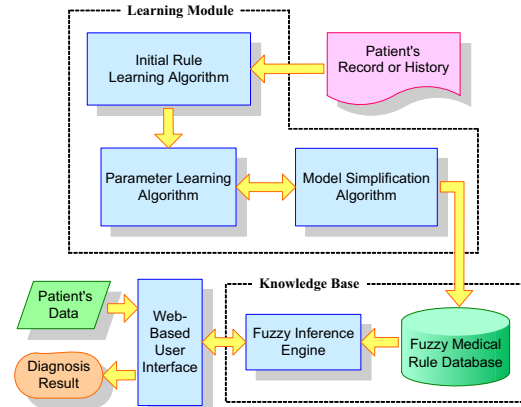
Learning Module

Initial Rule Learning Algorithm

Patient's Record or History

Parameter Learning Algorithm

Model Simplification Algorithm

Knowledge Base

Patient's Data

Web-Based User Interface

Fuzzy Inference Engine

Fuzzy Medical Rule Database

Diagnosis Result